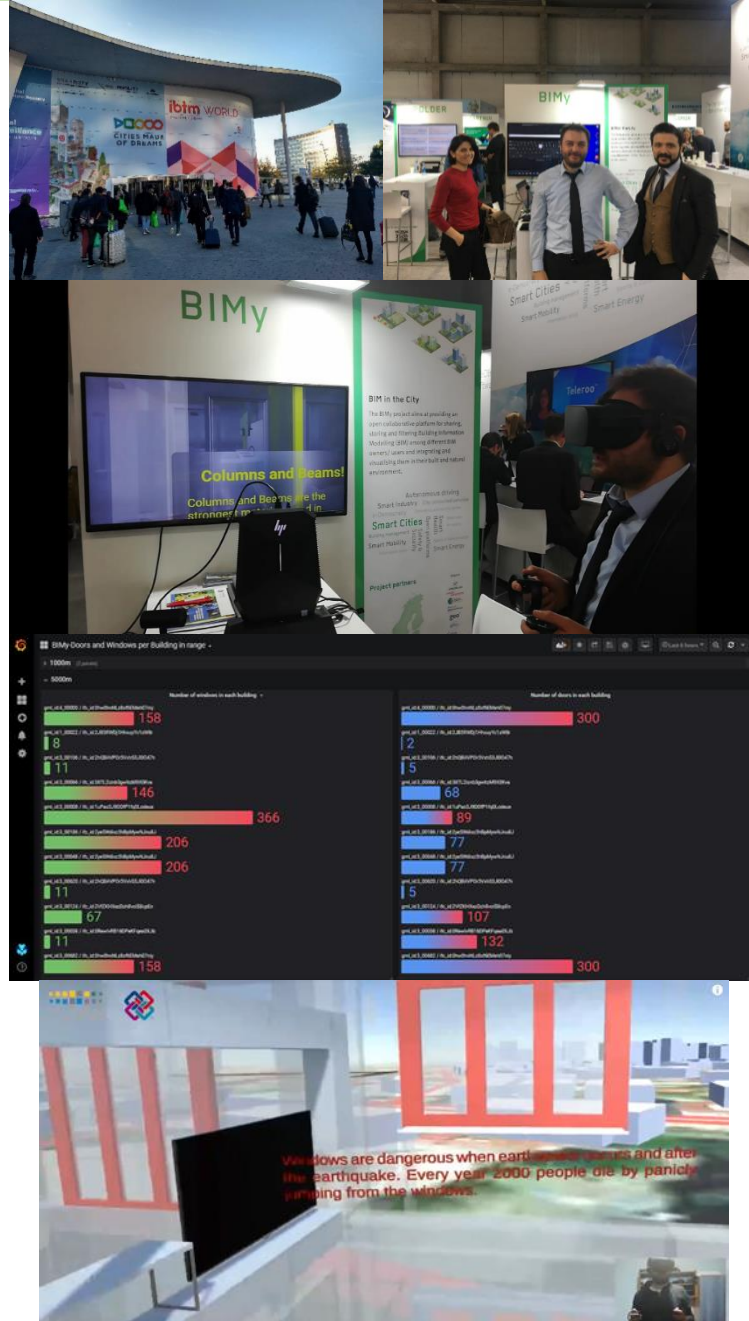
ibtm WORLD

CITIES MADE OF DREAMS

BIMy

BIMy

Smart Cities

Smart Mobility

Smart Energy

BIM in the City

The BIMy project aims at providing an open collaborative platform for sharing, storing and filtering Building Information Modelling (BIM) among different BIM owners/ users and integrating and visualizing them in their built and natural environment.

Smart Cities

Smart Mobility

Smart Energy

Project partners

Teleroo

Columns and Beams!

Columns and Beams are the strongest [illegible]

BIMy-Doors and Windows per Building in range

1000m

5000m

Number of windows in each building

158

8

11

146

366

206

206

11

67

11

158

Number of doors in each building

300

2

5

68

89

77

77

5

107

132

300

Windows are dangerous when earth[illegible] occurs and after the earthquake. Every year 2000 people die by panich jumping from the windows.